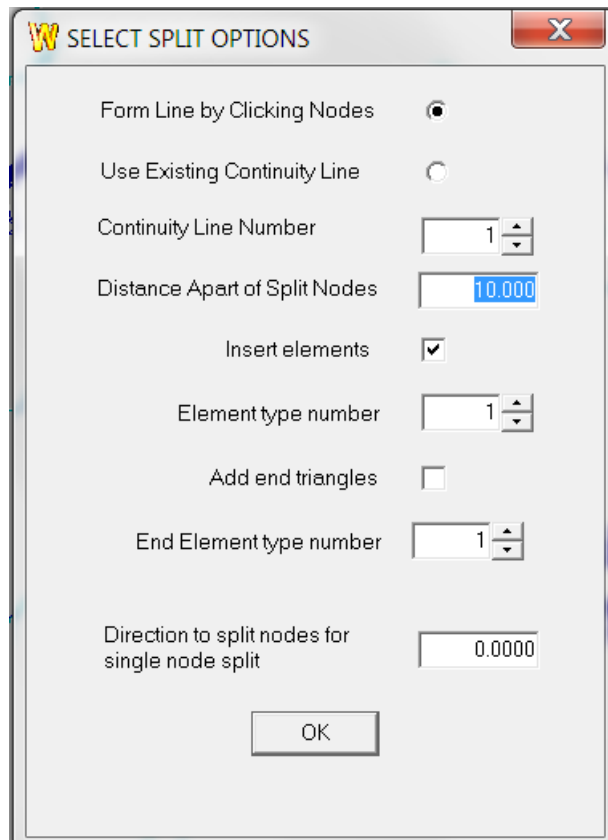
SELECT SPLIT OPTIONS

Form Line by Clicking Nodes

Use Existing Continuity Line

Continuity Line Number 1

Distance Apart of Split Nodes 10.000

Insert elements

Element type number 1

Add end triangles

End Element type number 1

Direction to split nodes for single node split 0.0000

OK